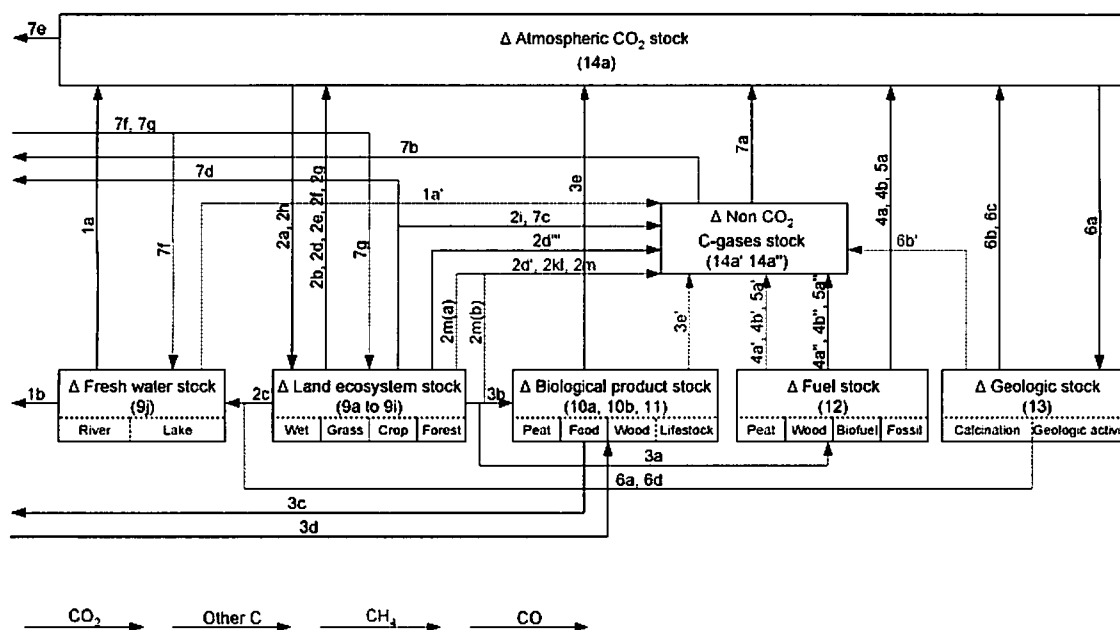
7e

Δ Atmospheric $CO_2$ stock
(14a)

7f, 7g
7b
7d
1a'
1a
7f
2a, 2h
2b, 2d, 2e, 2f, 2g
7g
3e
2i, 7c
2d'''
2d', 2kl, 2m
2m(a)
2m(b)
7a
Δ Non $CO_2$ C-gases stock (14a' 14a'')
4a, 4b, 5a
6b'
6b, 6c
6a
3e'
4a', 4b', 5a'
4a'', 4b'', 5a''

1b
Δ Fresh water stock (9j)
River | Lake
2c
Δ Land ecosystem stock (9a to 9i)
Wet | Grass | Crop | Forest
3b
Δ Biological product stock (10a, 10b, 11)
Peat | Food | Wood | Lifestock
Δ Fuel stock (12)
Peat | Wood | Biofuel | Fossil
Δ Geologic stock (13)
Calcination | Geologic activ

3a
6a, 6d
3c
3d

$CO_2$ Other C $CH_4$ CO